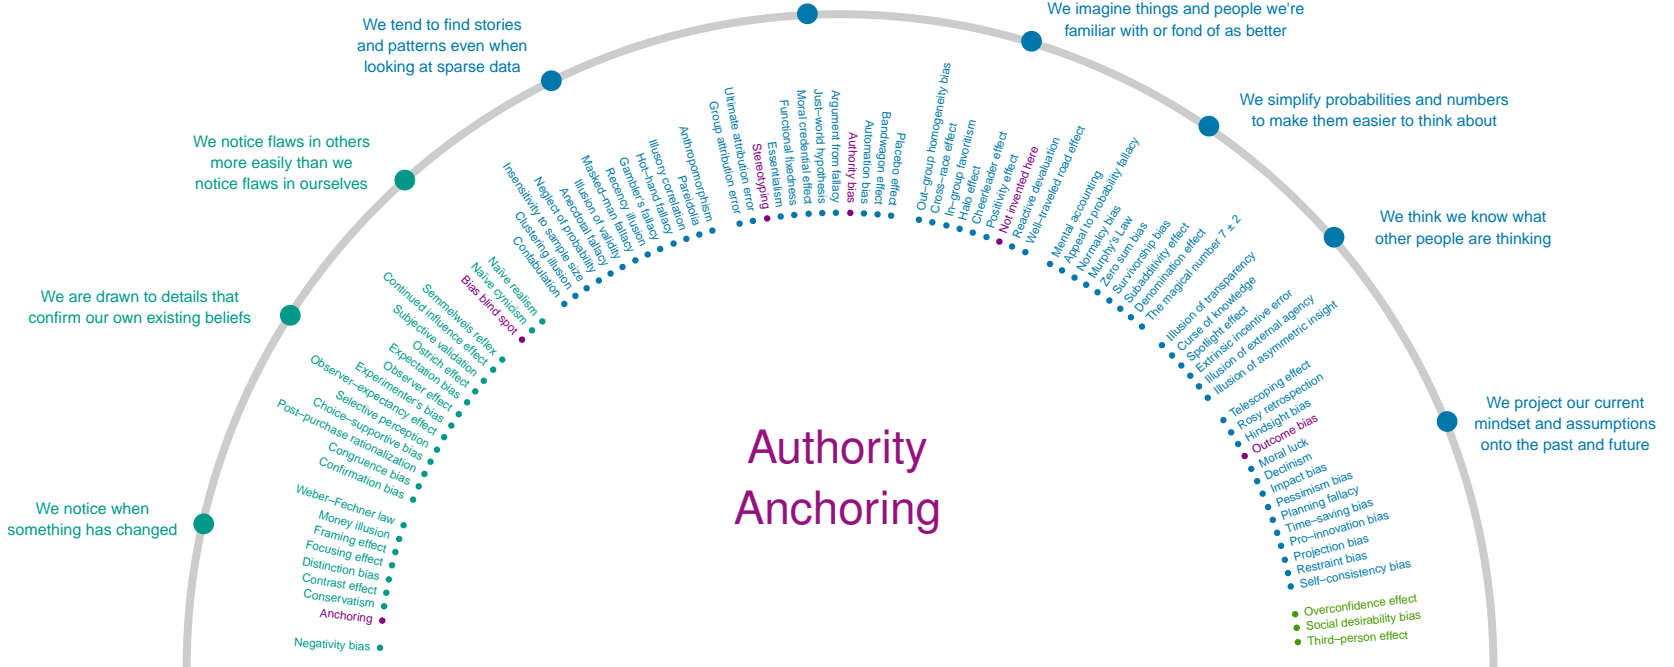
We notice when something has changed

We are drawn to details that confirm our own existing beliefs

We notice flaws in others more easily than we notice flaws in ourselves

We tend to find stories and patterns even when looking at sparse data

We imagine things and people we're familiar with or fond of as better

We simplify probabilities and numbers to make them easier to think about

We think we know what other people are thinking

We project our current mindset and assumptions onto the past and future

Negativity bias
Anchoring
Conservatism
Contrast effect
Distinction bias
Focusing effect
Framing effect
Money illusion
Weber–Fechner law

Confirmation bias
Congruence bias
Post-purchase rationalization
Choice-supportive bias
Selective perception
Observer-expectancy effect
Experimenter's bias
Observer effect
Expectation bias
Ostrich effect
Subjective validation
Continued influence effect
Semmelweis reflex

Bias blind spot
Naïve cynicism
Naïve realism

Confabulation
Clustering illusion
Insensitivity to sample size
Neglect of probability
Anecdotal fallacy
Illusion of validity
Masked-man fallacy
Recency illusion
Gambler's fallacy
Hot-hand fallacy
Illusory correlation
Pareidolia
Anthropomorphism

Group attribution error
Ultimate attribution error
Stereotyping
Essentialism
Functional fixedness
Moral credential effect
Just-world hypothesis
Argument from fallacy
Authority bias
Automation bias
Bandwagon effect
Placebo effect

Out-group homogeneity bias
Cross-race effect
In-group favoritism
Halo effect
Cheerleader effect
Positivity effect
Not invented here
Reactive devaluation
Well-traveled road effect

Mental accounting
Appeal to probability fallacy
Normalcy bias
Murphy's Law
Zero sum bias
Survivorship bias
Subadditivity effect
Denomination effect
The magical number 7 ± 2

Illusion of transparency
Curse of knowledge
Spotlight effect
Extrinsic incentive error
Illusion of external agency
Illusion of asymmetric insight

Telescoping effect
Rosy retrospection
Hindsight bias
Outcome bias
Moral luck
Declinism
Impact bias
Pessimism bias
Planning fallacy
Time-saving bias
Pro-innovation bias
Projection bias
Restraint bias
Self-consistency bias

Overconfidence effect
Social desirability bias
Third-person effect

Authority
Anchoring